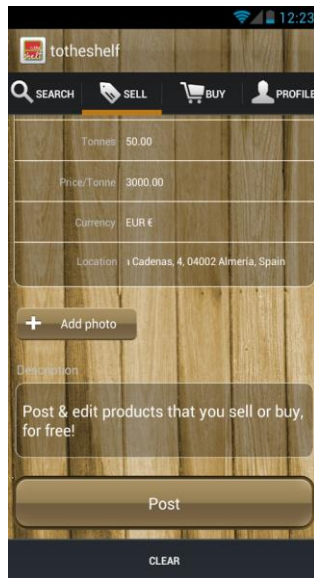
12:23

totheshelf

SEARCH SELL BUY PROFILE

Tonnes 50.00

Price/Tonne 3000.00

Currency EUR €

Location ı Cadenas, 4, 04002 Almeria, Spain

Add photo

Description

Post & edit products that you sell or buy, for free!

Post

CLEAR